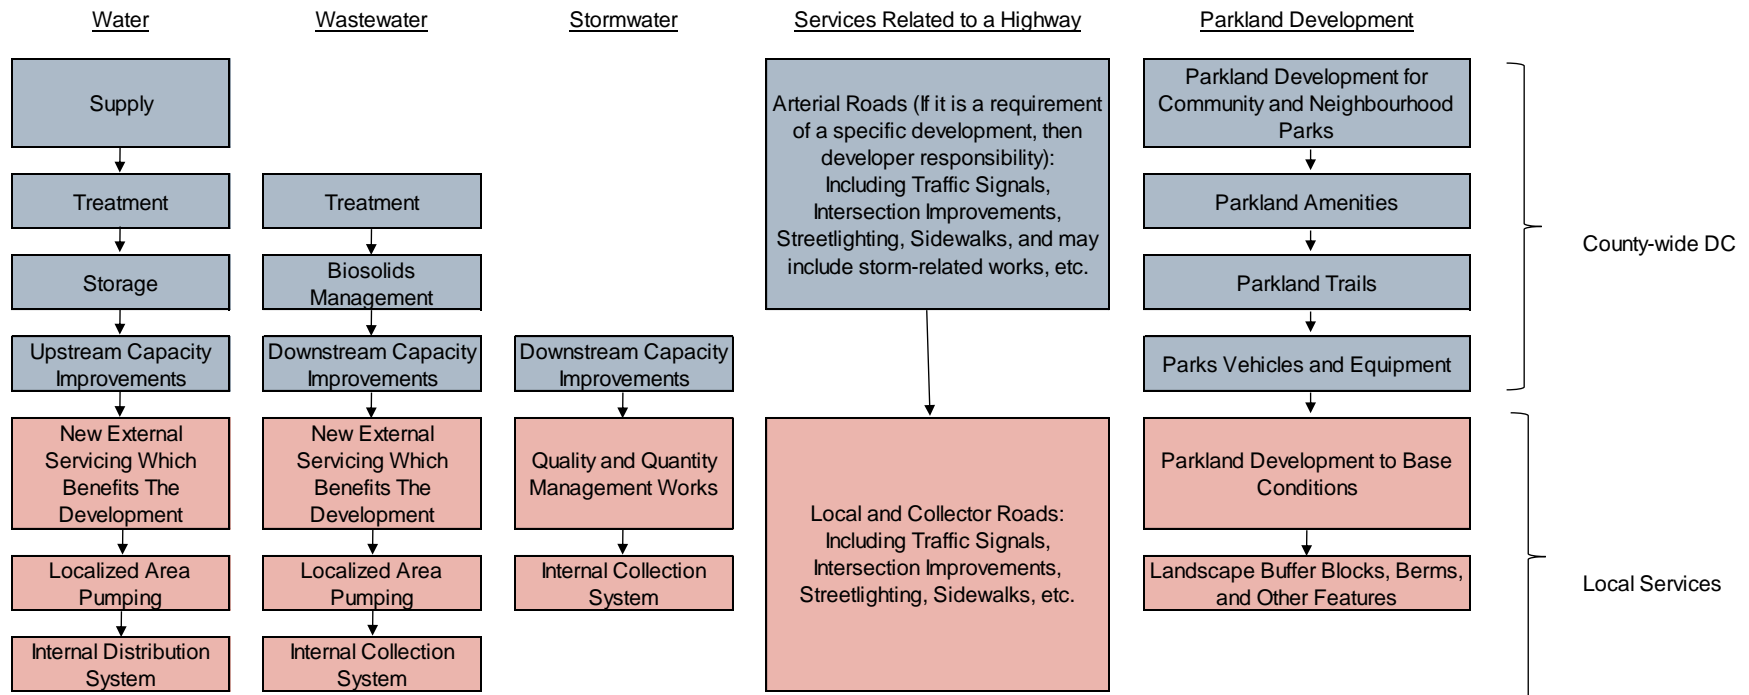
Water

Supply

Treatment

Storage

Upstream Capacity Improvements

New External Servicing Which Benefits The Development

Localized Area Pumping

Internal Distribution System

Wastewater

Treatment

Biosolids Management

Downstream Capacity Improvements

New External Servicing Which Benefits The Development

Localized Area Pumping

Internal Collection System

Stormwater

Downstream Capacity Improvements

Quality and Quantity Management Works

Internal Collection System

Services Related to a Highway

Arterial Roads (If it is a requirement of a specific development, then developer responsibility): Including Traffic Signals, Intersection Improvements, Streetlighting, Sidewalks, and may include storm-related works, etc.

Local and Collector Roads: Including Traffic Signals, Intersection Improvements, Streetlighting, Sidewalks, etc.

Parkland Development

Parkland Development for Community and Neighbourhood Parks

Parkland Amenities

Parkland Trails

Parks Vehicles and Equipment

Parkland Development to Base Conditions

Landscape Buffer Blocks, Berms, and Other Features

County-wide DC

Local Services